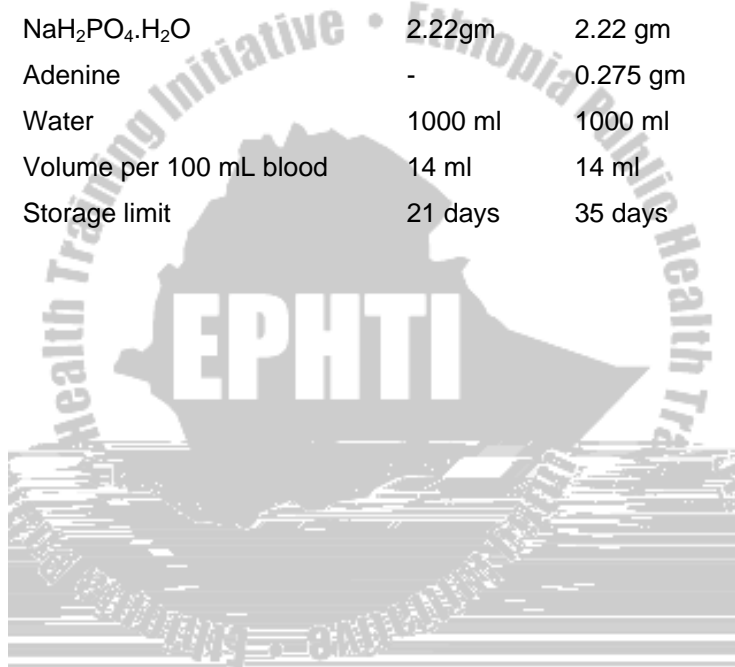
| $NaH_2PO_4.H_2O$ | 2.22gm | 2.22 gm |
|---|---|---|
| Adenine | - | 0.275 gm |
| Water | 1000 ml | 1000 ml |
| Volume per 100 mL blood | 14 ml | 14 ml |
| Storage limit | 21 days | 35 days |

Ethiopia Public Health Training Initiative

EPHTI